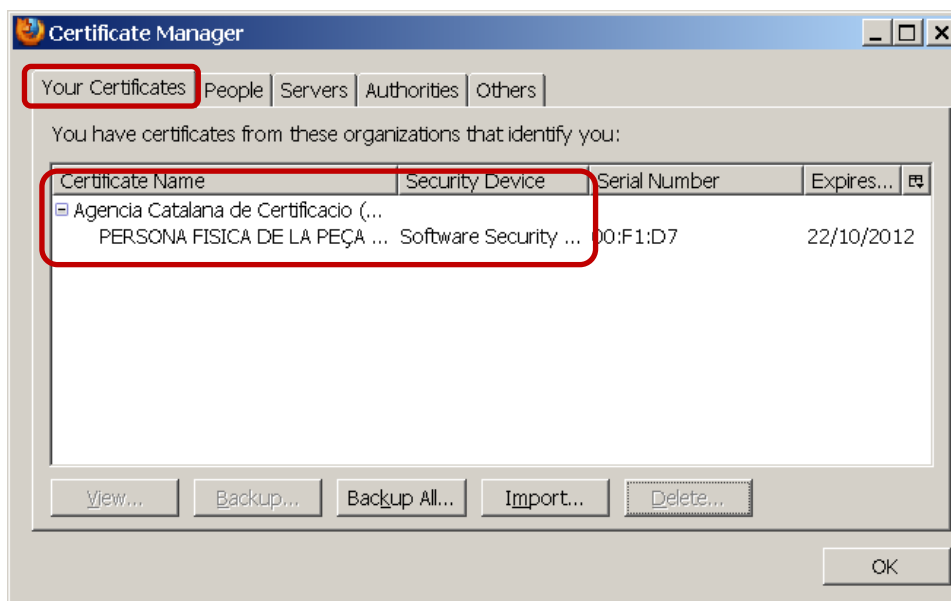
Certificate Manager

Your Certificates | People | Servers | Authorities | Others

You have certificates from these organizations that identify you:

| Certificate Name | Security Device | Serial Number | Expires... |
|---|---|---|---|
| ⊟ Agencia Catalana de Certificacio (... | | | |
| PERSONA FISICA DE LA PEÇA ... | Software Security ... | 00:F1:D7 | 22/10/2012 |

View... Backup... Backup All... Import... Delete...

OK